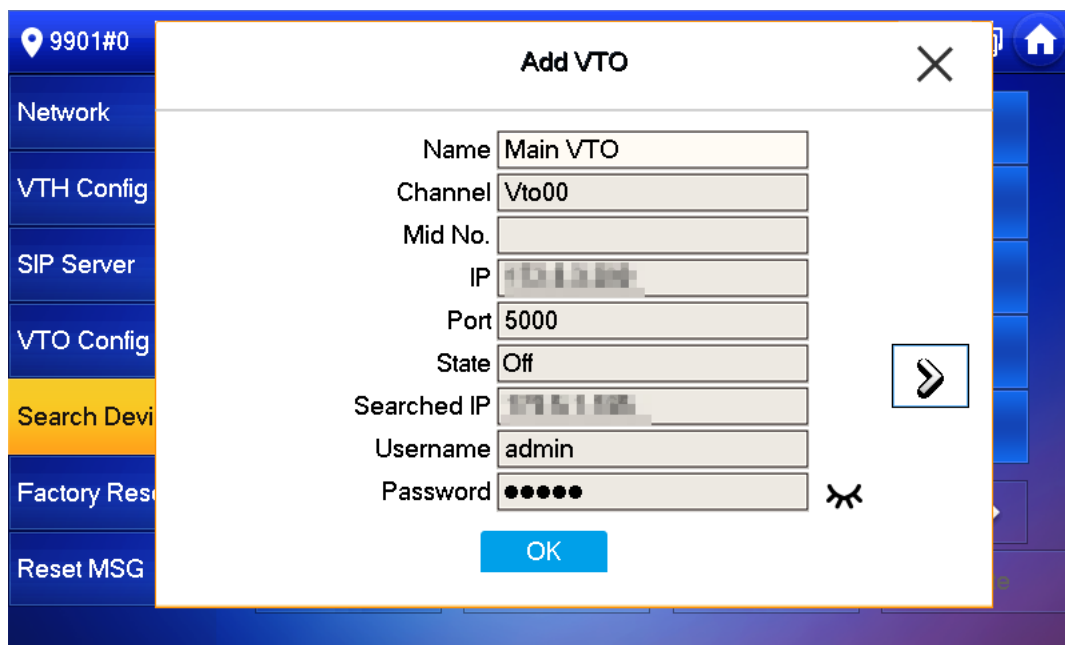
9901#0

Network

VTH Config

SIP Server

VTO Config

Search Devi

Factory Res

Reset MSG

Add VTO

Name | Main VTO
Channel | Vto00
Mid No. |
IP | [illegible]
Port | 5000
State | Off
Searched IP | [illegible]
Username | admin
Password | ●●●●●

OK